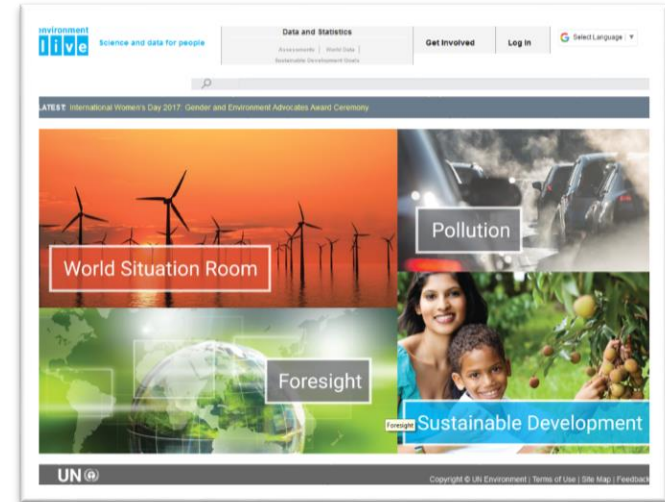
environment live Science and data for people

Data and Statistics
Assessments | World Data | Sustainable Development Goals

Get Involved

Log In

Select Language ▼

LATEST: International Women's Day 2017: Gender and Environment Advocates Award Ceremony

World Situation Room

Pollution

Foresight

Foresight

Sustainable Development

UN

Copyright © UN Environment | Terms of Use | Site Map | Feedback